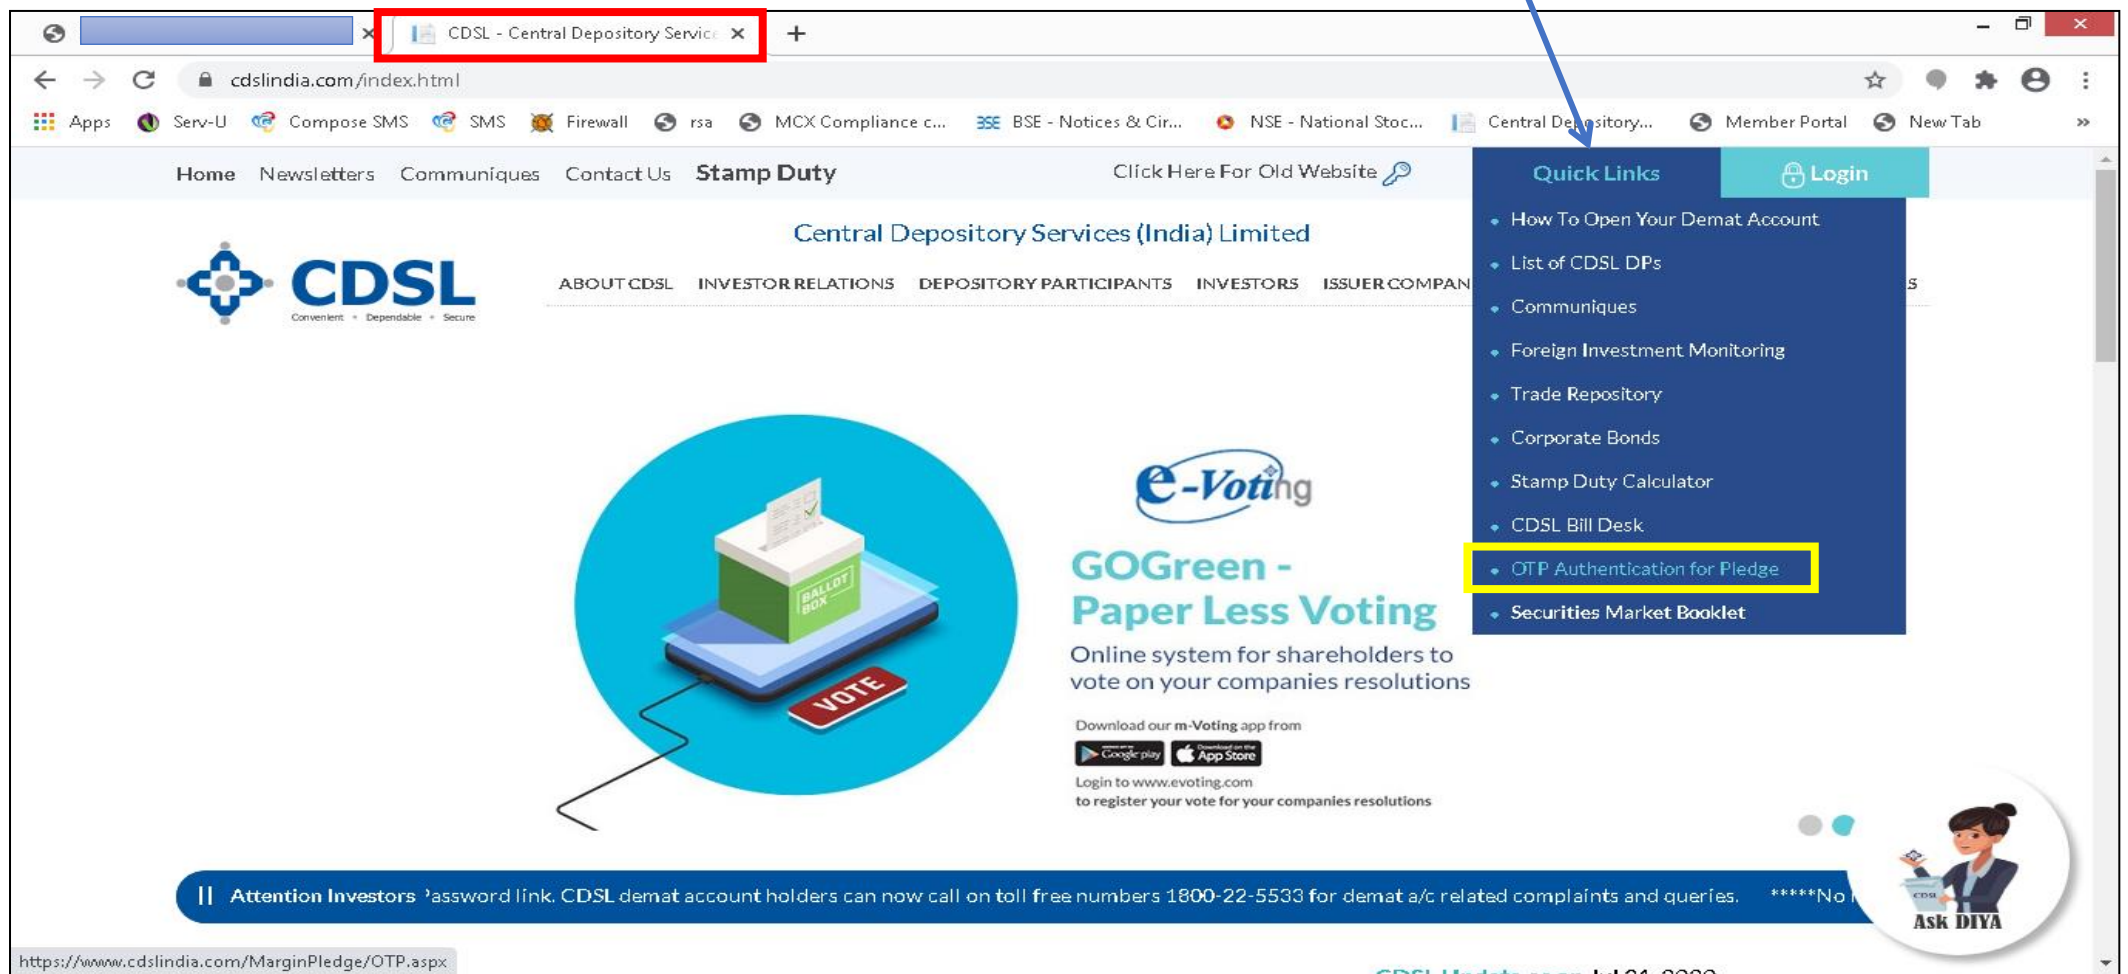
CDSL - Central Depository Servic ×
+

cdslindia.com/index.html

Apps Serv-U Compose SMS SMS Firewall rsa MCX Compliance c... BSE - Notices & Cir... NSE - National Stoc... Central Depository... Member Portal New Tab »

Home Newsletters Communiques Contact Us Stamp Duty Click Here For Old Website

Quick Links Login

How To Open Your Demat Account
List of CDSL DPs
Communiques
Foreign Investment Monitoring
Trade Repository
Corporate Bonds
Stamp Duty Calculator
CDSL Bill Desk
OTP Authentication for Pledge
Securities Market Booklet

Central Depository Services (India) Limited

CDSL
Convenient • Dependable • Secure

ABOUT CDSL INVESTOR RELATIONS DEPOSITORY PARTICIPANTS INVESTORS ISSUER COMPAN

BALLOT BOX
VOTE

e-Voting

GOGreen - Paper Less Voting

Online system for shareholders to vote on your companies resolutions

Download our m-Voting app from
Google play App Store
Login to www.evoting.com
to register your vote for your companies resolutions

Attention Investors 'assword link. CDSL demat account holders can now call on toll free numbers 1800-22-5533 for demat a/c related complaints and queries. *****No

Ask DIYA

https://www.cdslindia.com/MarginPledge/OTP.aspx